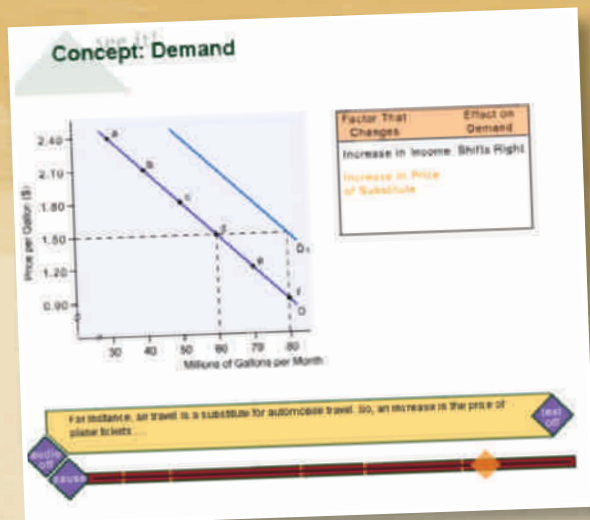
see it!

Concept: Demand

2.40
2.10
1.80
1.50
1.20
0.90
0

Price per Gallon ($)

a
b
c
d
e
f
D₁
D

30 40 50 60 70 80
Millions of Gallons per Month

| Factor That Changes | Effect on Demand |
|---|---|
| Increase in Income | Shifts Right |
| Increase in Price of Substitute | |

For instance, air travel is a substitute for automobile travel. So, an increase in the price of plane tickets ...

text off

audio off

pause